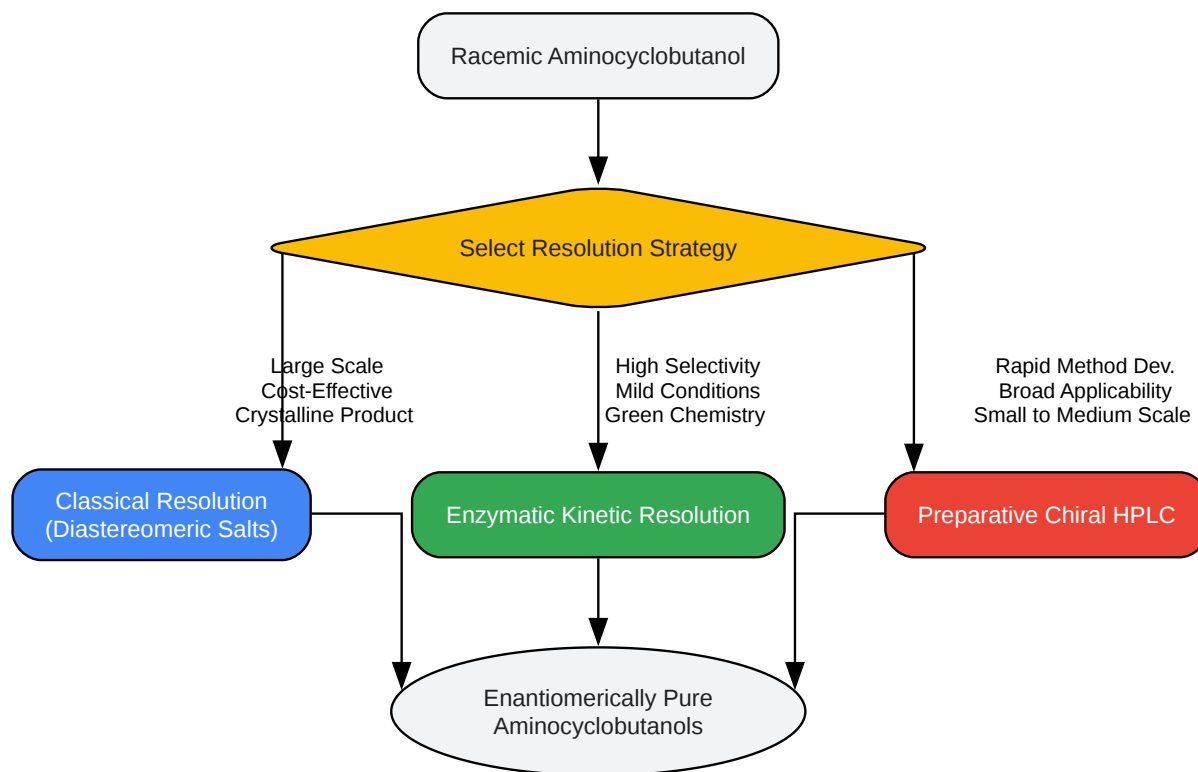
Racemic Aminocyclobutanol

Select Resolution Strategy

Large Scale
Cost-Effective
Crystalline Product

High Selectivity
Mild Conditions
Green Chemistry

Rapid Method Dev.
Broad Applicability
Small to Medium Scale

Classical Resolution
(Diastereomeric Salts)

Enzymatic Kinetic Resolution

Preparative Chiral HPLC

Enantiomerically Pure
Aminocyclobutanols